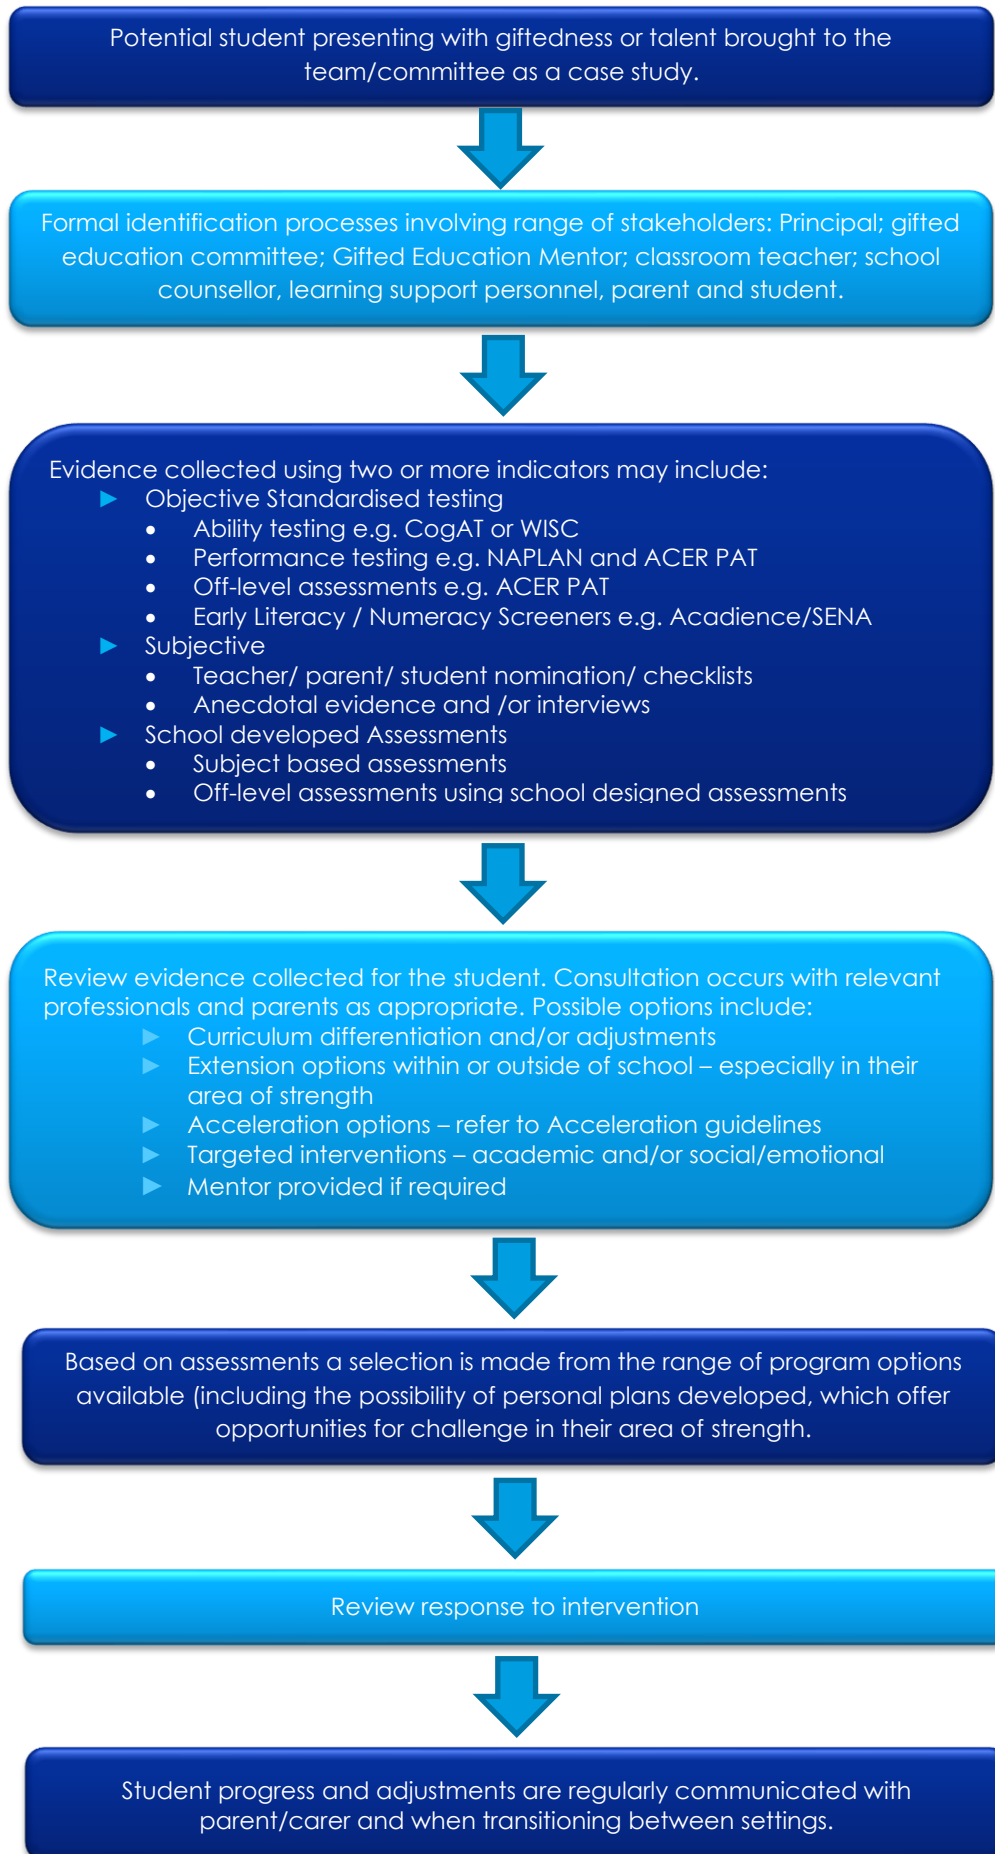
Potential student presenting with giftedness or talent brought to the team/committee as a case study.

Formal identification processes involving range of stakeholders: Principal; gifted education committee; Gifted Education Mentor; classroom teacher; school counsellor, learning support personnel, parent and student.

Evidence collected using two or more indicators may include:
- Objective Standardised testing
  - Ability testing e.g. CogAT or WISC
  - Performance testing e.g. NAPLAN and ACER PAT
  - Off-level assessments e.g. ACER PAT
  - Early Literacy / Numeracy Screeners e.g. Acadience/SENA
- Subjective
  - Teacher/ parent/ student nomination/ checklists
  - Anecdotal evidence and /or interviews
- School developed Assessments
  - Subject based assessments
  - Off-level assessments using school designed assessments

Review evidence collected for the student. Consultation occurs with relevant professionals and parents as appropriate. Possible options include:
- Curriculum differentiation and/or adjustments
- Extension options within or outside of school – especially in their area of strength
- Acceleration options – refer to Acceleration guidelines
- Targeted interventions – academic and/or social/emotional
- Mentor provided if required

Based on assessments a selection is made from the range of program options available (including the possibility of personal plans developed, which offer opportunities for challenge in their area of strength.

Review response to intervention

Student progress and adjustments are regularly communicated with parent/carer and when transitioning between settings.